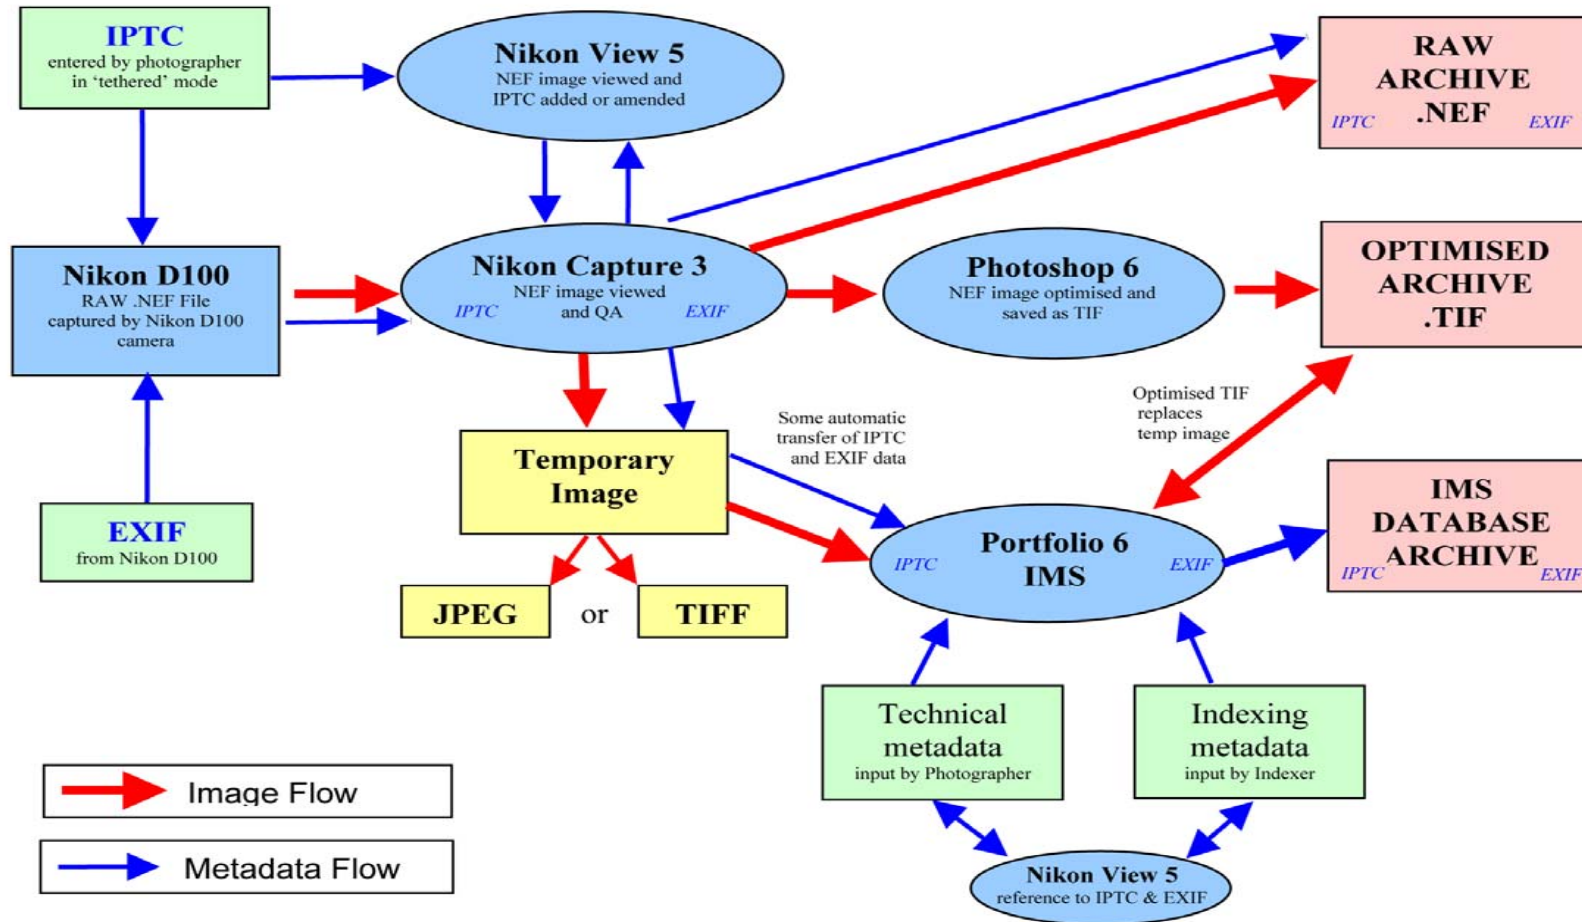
IPTC
entered by photographer in 'tethered' mode

Nikon View 5
NEF image viewed and IPTC added or amended

RAW ARCHIVE .NEF
IPTC EXIF

Nikon D100
RAW .NEF File captured by Nikon D100 camera

Nikon Capture 3
NEF image viewed and QA
IPTC EXIF

Photoshop 6
NEF image optimised and saved as TIF

OPTIMISED ARCHIVE .TIF

Optimised TIF replaces temp image

Some automatic transfer of IPTC and EXIF data

Temporary Image

EXIF
from Nikon D100

JPEG or TIFF

Portfolio 6 IMS
IPTC EXIF

IMS DATABASE ARCHIVE
IPTC EXIF

Technical metadata
input by Photographer

Indexing metadata
input by Indexer

Image Flow

Metadata Flow

Nikon View 5
reference to IPTC & EXIF